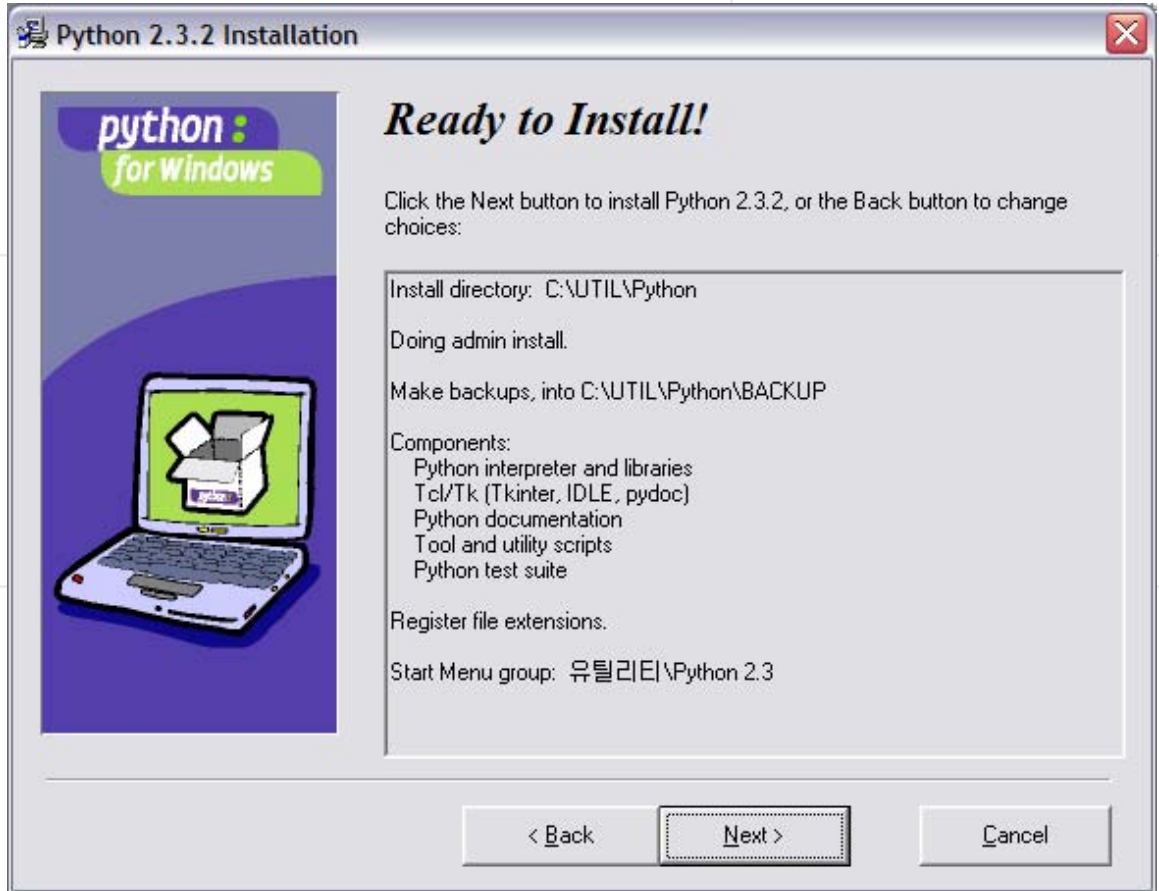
Python 2.3.2 Installation

python :
for Windows

python

Ready to Install!

Click the Next button to install Python 2.3.2, or the Back button to change choices:

Install directory: C:\UTIL\Python

Doing admin install.

Make backups, into C:\UTIL\Python\BACKUP

Components:
Python interpreter and libraries
Tcl/Tk (Tkinter, IDLE, pydoc)
Python documentation
Tool and utility scripts
Python test suite

Register file extensions.

Start Menu group: 유틸리티\Python 2.3

< Back

Next >

Cancel